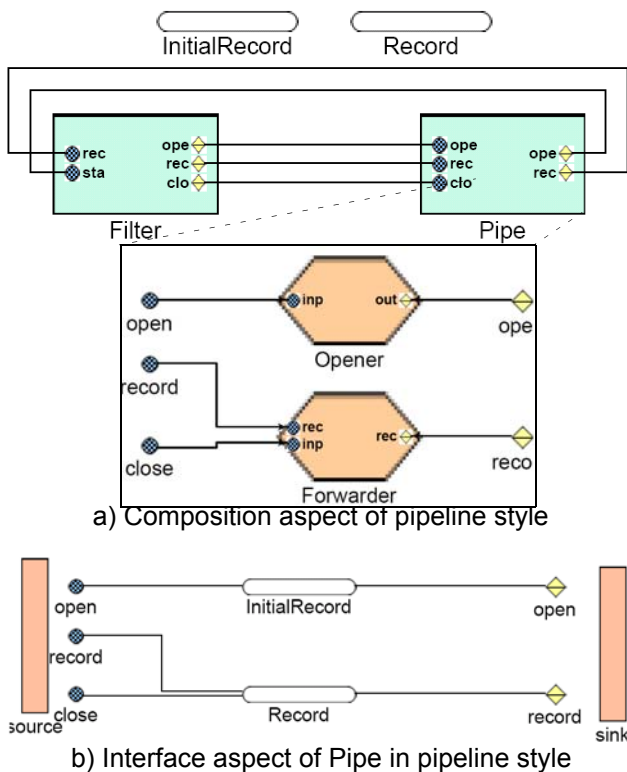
InitialRecord
Record

rec
sta
ope
rec
clo
Filter

ope
rec
clo
ope
rec
Pipe

open
inp
out
ope
Opener
record
close
rec
inp
rec
reco
Forwarder

a) Composition aspect of pipeline style

open
InitialRecord
open
record
source
close
Record
record
sink

b) Interface aspect of Pipe in pipeline style